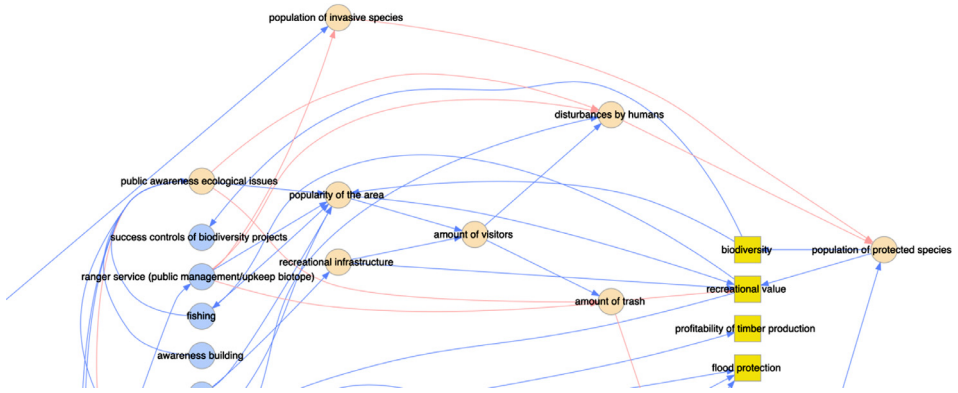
population of invasive species

disturbances by humans

public awareness ecological issues

popularity of the area

success controls of biodiversity projects

amount of visitors

biodiversity

population of protected species

recreational infrastructure

ranger service (public management/upkeep biotope)

recreational value

amount of trash

fishing

profitability of timber production

awareness building

flood protection